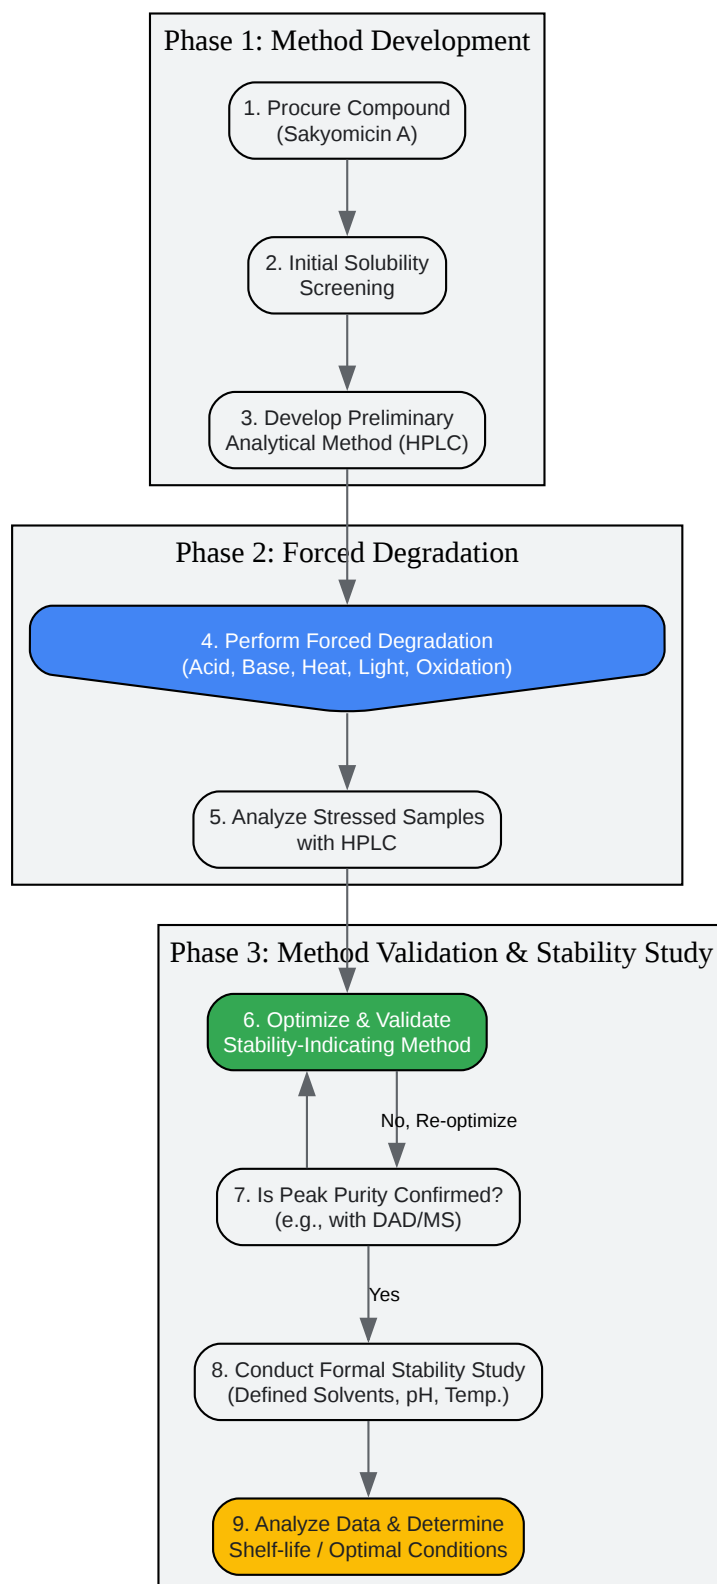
Phase 1: Method Development

1. Procure Compound (Sakyomicin A)

2. Initial Solubility Screening

3. Develop Preliminary Analytical Method (HPLC)

Phase 2: Forced Degradation

4. Perform Forced Degradation (Acid, Base, Heat, Light, Oxidation)

5. Analyze Stressed Samples with HPLC

Phase 3: Method Validation & Stability Study

6. Optimize & Validate Stability-Indicating Method

No, Re-optimize

7. Is Peak Purity Confirmed? (e.g., with DAD/MS)

Yes

8. Conduct Formal Stability Study (Defined Solvents, pH, Temp.)

9. Analyze Data & Determine Shelf-life / Optimal Conditions